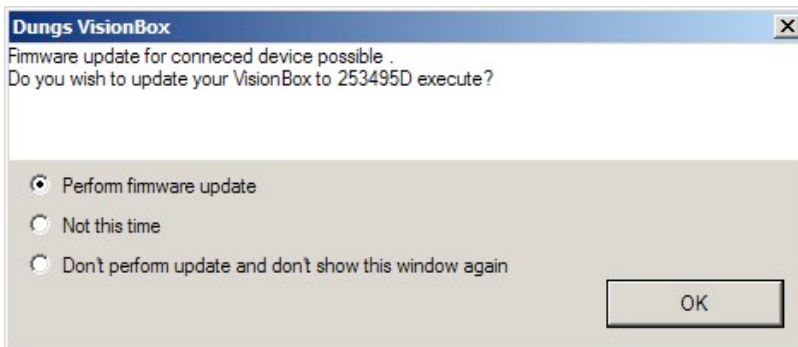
Dungs VisionBox

X

Firmware update for conneced device possible .
Do you wish to update your VisionBox to 253495D execute?

Perform firmware update

Not this time

Don't perform update and don't show this window again

OK